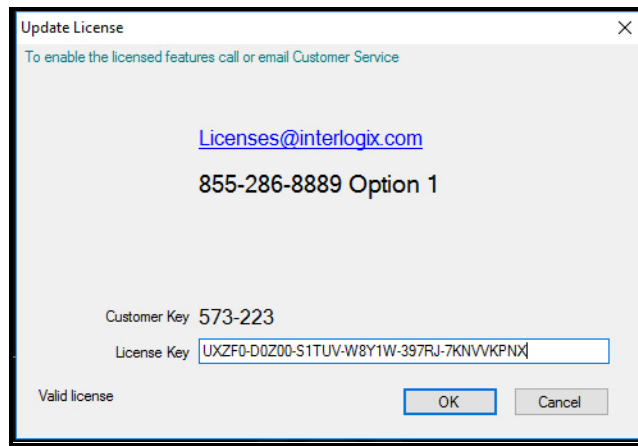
Update License
×
To enable the licensed features call or email Customer Service

Licenses@interlogix.com

855-286-8889 Option 1

Customer Key 573-223

License Key UXZF0-D0Z00-S1TUV-W8Y1W-397RJ-7KNVVKPNX

Valid license

OK

Cancel